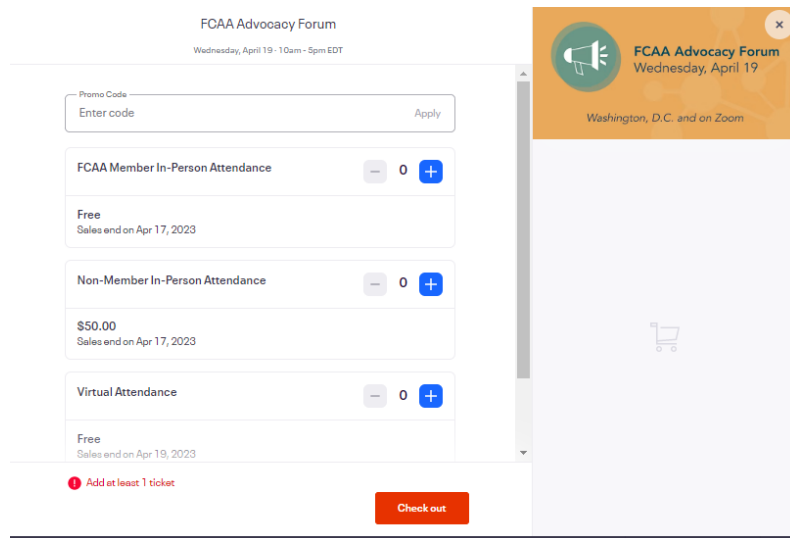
FCAA Advocacy Forum
Wednesday, April 19 · 10am - 5pm EDT

Promo Code
Enter code
Apply

FCAA Member In-Person Attendance
0
Free
Sales end on Apr 17, 2023

Non-Member In-Person Attendance
0
$50.00
Sales end on Apr 17, 2023

Virtual Attendance
0
Free
Sales end on Apr 19, 2023

Add at least 1 ticket

Check out

FCAA Advocacy Forum
Wednesday, April 19
Washington, D.C. and on Zoom